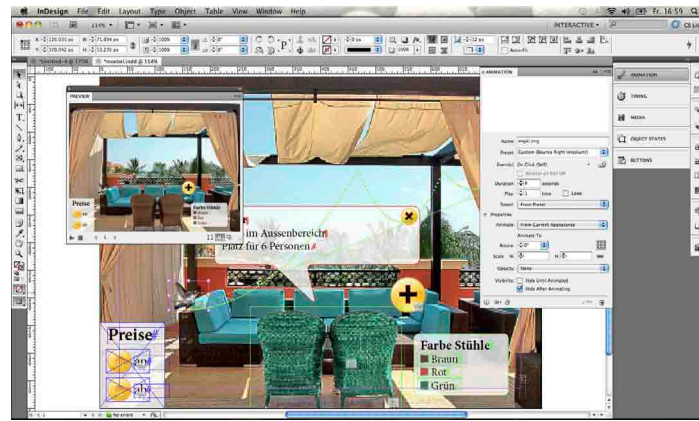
InDesign File Edit Layout Type Object Table View Window Help

INTERACTIVE

Fr. 16:59

*Untitled-4 @ 175%

*moebel.indd @ 114%

PREVIEW

ANIMATION

Name: mgel.png

Preset: Custom (Bounce Right (medium))

Event(s): On Click (Self)

Duration: 1 seconds

Play: 1 time Loop

Speed: From Preset

Properties

Animate: From Current Appearance

Origin

Scale

Opacity: None

Visibility: Hide Until Animated

Hide After Animating

ANIMATION

TIMING

MEDIA

OBJECT STATES

BUTTONS

Preise

Farbe Stühle

im Aussenbereich
Platz für 6 Personen

Preise

Farbe Stühle
Braun
Rot
Grün

No errors